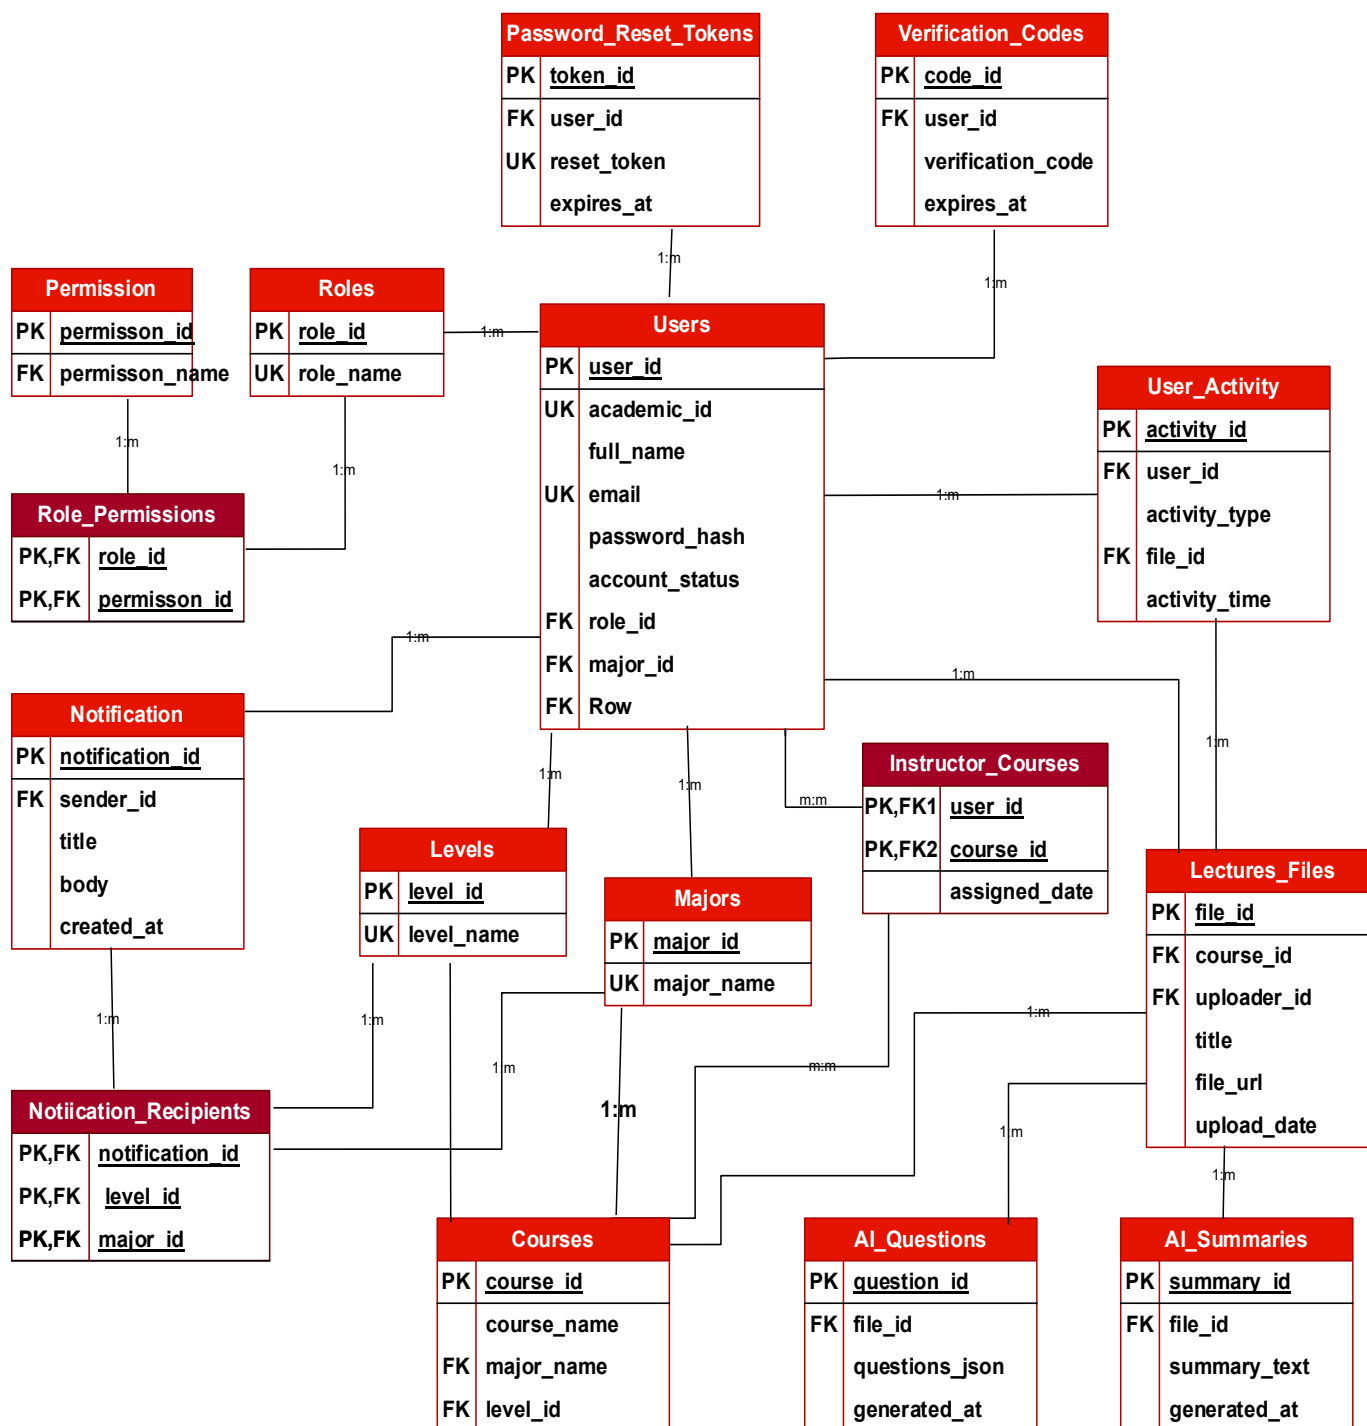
Password_Reset_Tokens
PK token_id
FK user_id
UK reset_token
expires_at

Verification_Codes
PK code_id
FK user_id
verification_code
expires_at

1:m

1:m

Permission
PK permisson_id
FK permisson_name

Roles
PK role_id
UK role_name

1:m

Users
PK user_id
UK academic_id
full_name
UK email
password_hash
account_status
FK role_id
FK major_id
FK Row

User_Activity
PK activity_id
FK user_id
activity_type
FK file_id
activity_time

1:m

1:m

1:m

Role_Permissions
PK,FK role_id
PK,FK permission_id

1:m

1:m

Notification
PK notification_id
FK sender_id
title
body
created_at

1:m

1:m

1:m

m:m

1:m

Instructor_Courses
PK,FK1 user_id
PK,FK2 course_id
assigned_date

Levels
PK level_id
UK level_name

Majors
PK major_id
UK major_name

Lectures_Files
PK file_id
FK course_id
FK uploader_id
title
file_url
upload_date

1:m

1:m

1:m

1:m

m:m

1:m

Notiication_Recipients
PK,FK notification_id
PK,FK level_id
PK,FK major_id

1:m

1:m

1:m

Courses
PK course_id
course_name
FK major_name
FK level_id

AI_Questions
PK question_id
FK file_id
questions_json
generated_at

AI_Summaries
PK summary_id
FK file_id
summary_text
generated_at